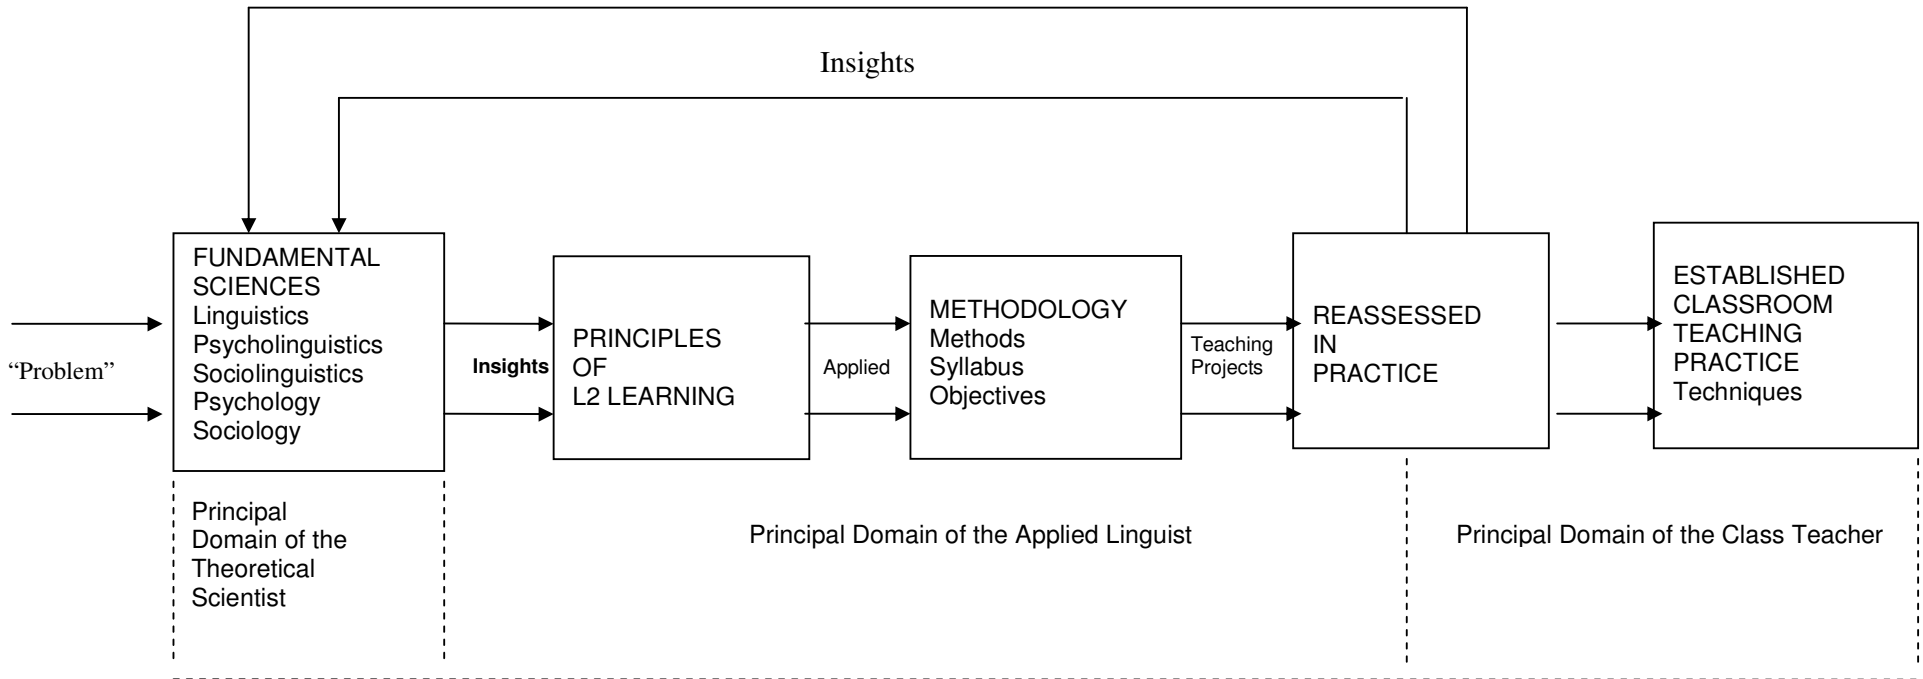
Insights

"Problem"

FUNDAMENTAL SCIENCES
Linguistics
Psycholinguistics
Sociolinguistics
Psychology
Sociology

Insights

PRINCIPLES OF L2 LEARNING

Applied

METHODOLOGY
Methods
Syllabus
Objectives

Teaching Projects

REASSESSED IN PRACTICE

ESTABLISHED CLASSROOM TEACHING PRACTICE
Techniques

Principal Domain of the Theoretical Scientist

Principal Domain of the Applied Linguist

Principal Domain of the Class Teacher